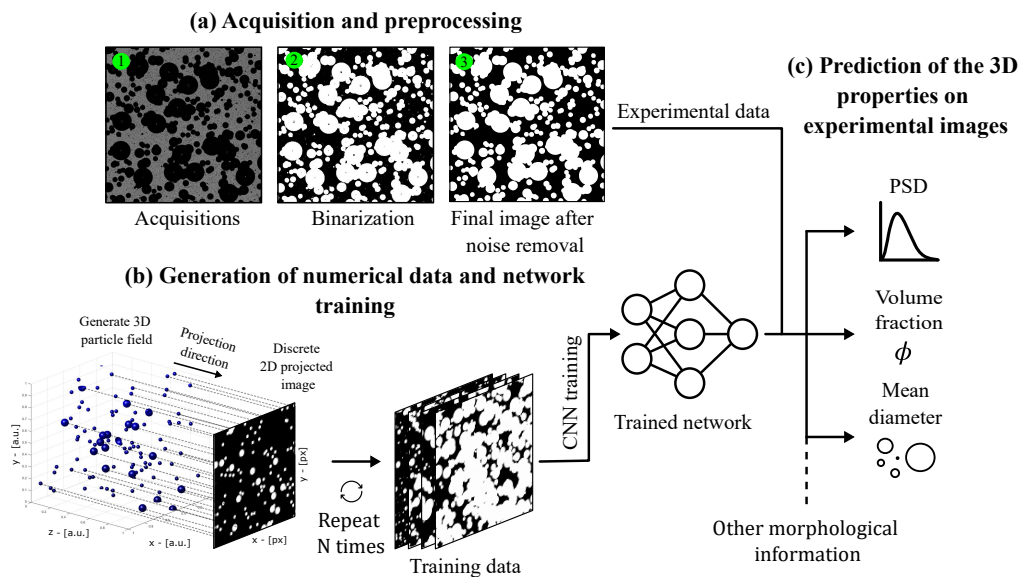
(a) Acquisition and preprocessing

1

2

3

Acquisitions

Binarization

Final image after noise removal

Experimental data

(c) Prediction of the 3D properties on experimental images

PSD

(b) Generation of numerical data and network training

Generate 3D particle field

Projection direction

Discrete 2D projected image

y - [a.u.]

z - [a.u.]

x - [a.u.]

y - [px]

x - [px]

Repeat N times

Training data

CNN training

Trained network

Volume fraction

$\phi$

Mean diameter

Other morphological information